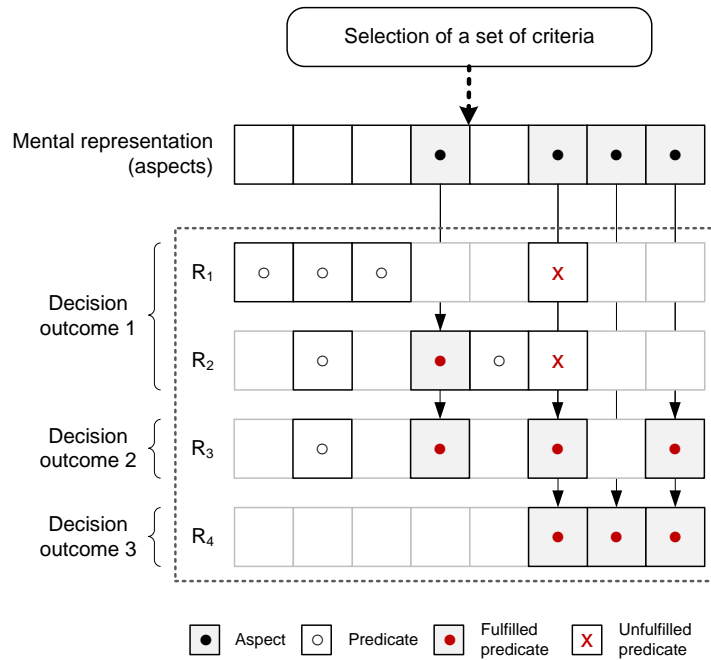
Selection of a set of criteria

Mental representation (aspects)

Decision outcome 1

$R_1$

x

$R_2$

x

Decision outcome 2

$R_3$

Decision outcome 3

$R_4$

Aspect

Predicate

Fulfilled predicate

x

Unfulfilled predicate